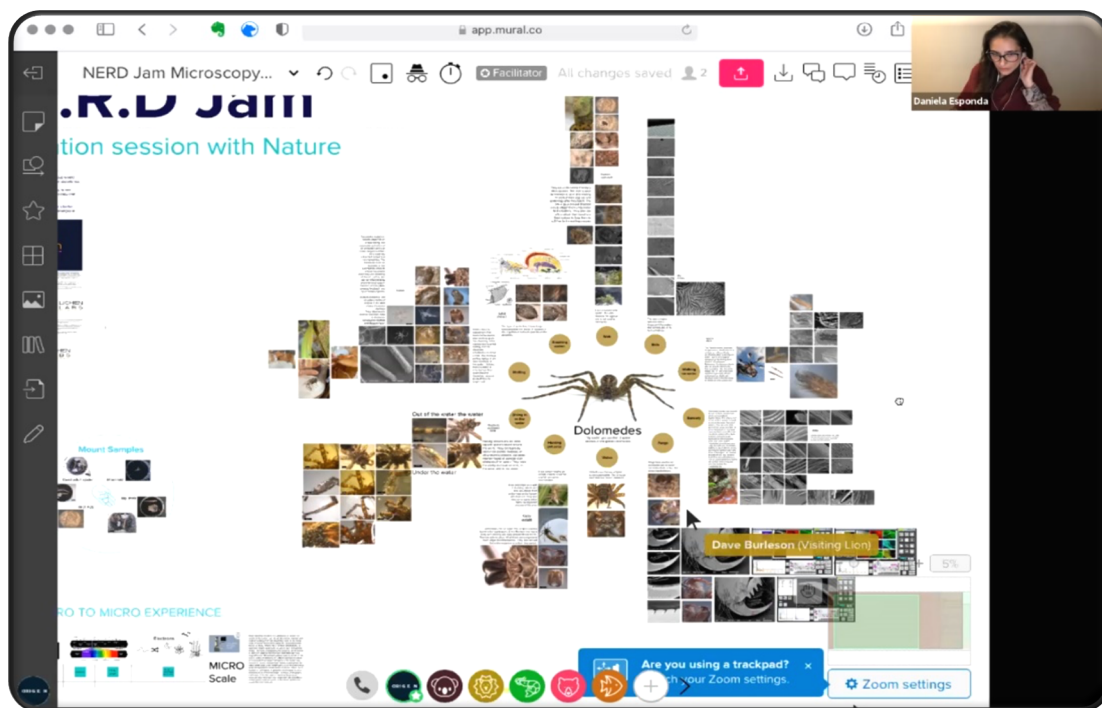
app.mural.co

NERD Jam Microscopy...

Facilitator

All changes saved

2

Daniela Esponda

.R.D Jam

tion session with Nature

Mount Samples

Out of the water the water

Under the water

Dolomedes

Dave Burleson (Visiting Lion)

5%

RO TO MICRO EXPERIENCE

MICRO Scale

Are you using a trackpad?

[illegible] your Zoom settings.

Zoom settings